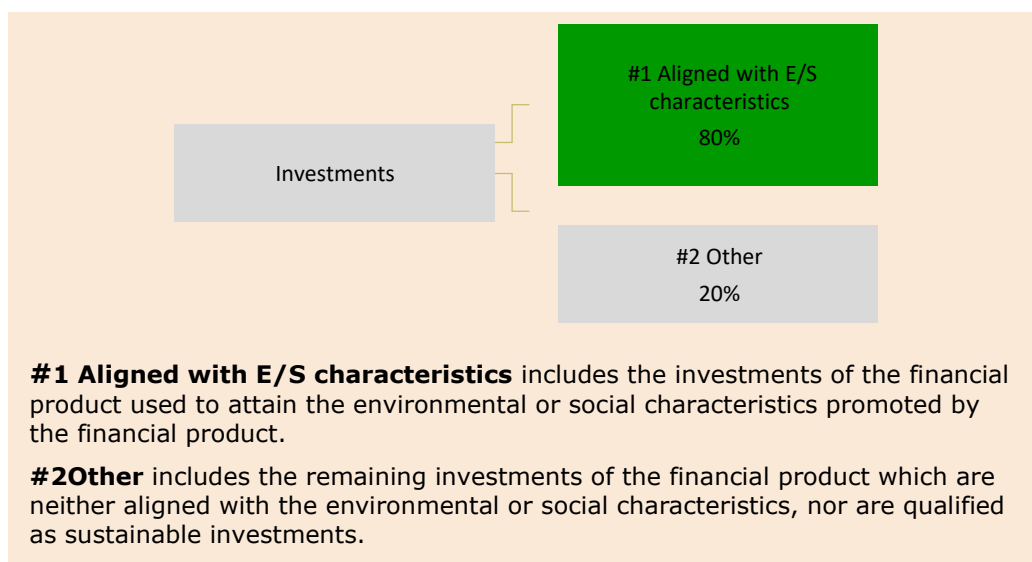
Investments

#1 Aligned with E/S characteristics
80%

#2 Other
20%

**#1 Aligned with E/S characteristics** includes the investments of the financial product used to attain the environmental or social characteristics promoted by the financial product.

**#2Other** includes the remaining investments of the financial product which are neither aligned with the environmental or social characteristics, nor are qualified as sustainable investments.